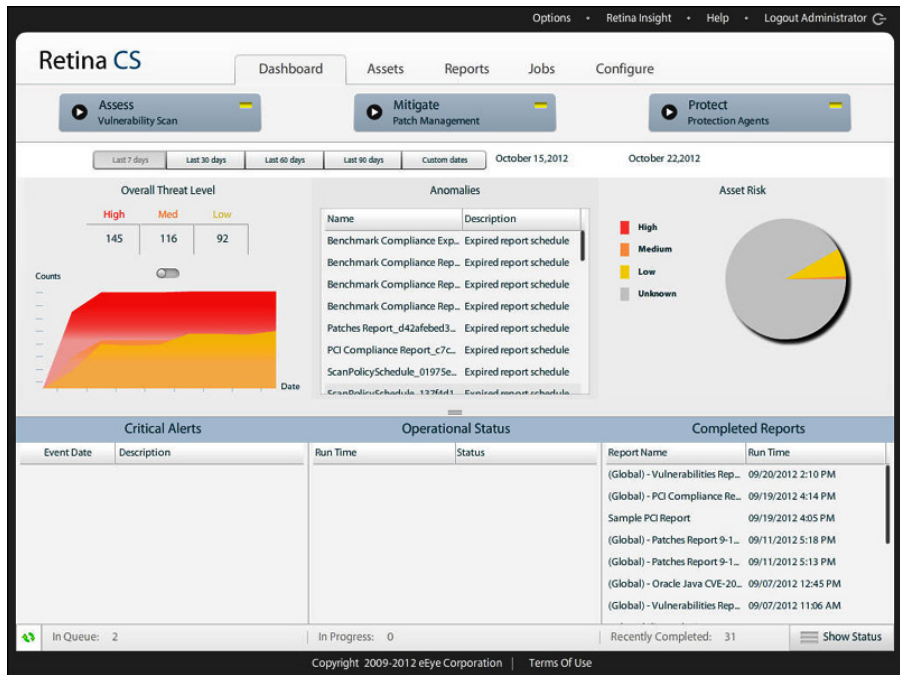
Options • Retina Insight • Help • Logout Administrator

Retina CS

Dashboard Assets Reports Jobs Configure

Assess
Vulnerability Scan

Mitigate
Patch Management

Protect
Protection Agents

Last 7 days | Last 30 days | Last 60 days | Last 90 days | Custom dates

October 15,2012 October 22,2012

Overall Threat Level

| High | Med | Low |
|---|---|---|
| 145 | 116 | 92 |

Counts

Date

Anomalies

| Name | Description |
|---|---|
| Benchmark Compliance Exp... | Expired report schedule |
| Benchmark Compliance Rep... | Expired report schedule |
| Benchmark Compliance Rep... | Expired report schedule |
| Benchmark Compliance Rep... | Expired report schedule |
| Patches Report_d42afebed3... | Expired report schedule |
| PCI Compliance Report_c7c... | Expired report schedule |
| ScanPolicySchedule_01975e... | Expired report schedule |
| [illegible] | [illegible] |

Asset Risk

High
Medium
Low
Unknown

Critical Alerts

| Event Date | Description |
|---|---|

Operational Status

| Run Time | Status |
|---|---|

Completed Reports

| Report Name | Run Time |
|---|---|
| (Global) - Vulnerabilities Rep... | 09/20/2012 2:10 PM |
| (Global) - PCI Compliance Re... | 09/19/2012 4:14 PM |
| Sample PCI Report | 09/19/2012 4:05 PM |
| (Global) - Patches Report 9-1... | 09/11/2012 5:18 PM |
| (Global) - Patches Report 9-1... | 09/11/2012 5:13 PM |
| (Global) - Oracle Java CVE-20... | 09/07/2012 12:45 PM |
| (Global) - Vulnerabilities Rep... | 09/07/2012 11:06 AM |

In Queue: 2 In Progress: 0 Recently Completed: 31 Show Status

Copyright 2009-2012 eEye Corporation | Terms Of Use